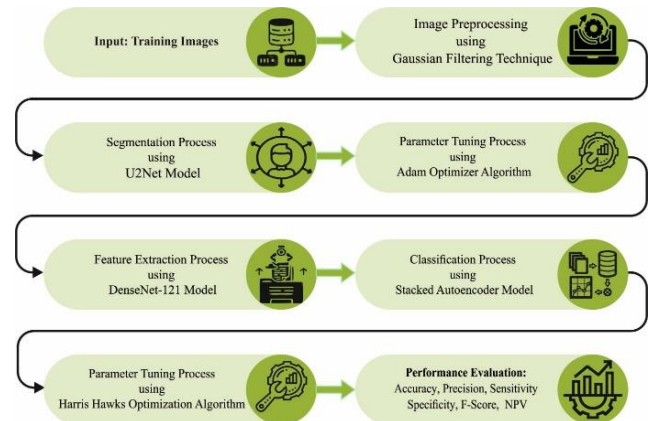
Input: Training Images

Image Preprocessing using Gaussian Filtering Technique

Segmentation Process using U2Net Model

Parameter Tuning Process using Adam Optimizer Algorithm

Feature Extraction Process using DenseNet-121 Model

Classification Process using Stacked Autoencoder Model

Parameter Tuning Process using Harris Hawks Optimization Algorithm

Performance Evaluation: Accuracy, Precision, Sensitivity Specificity, F-Score, NPV